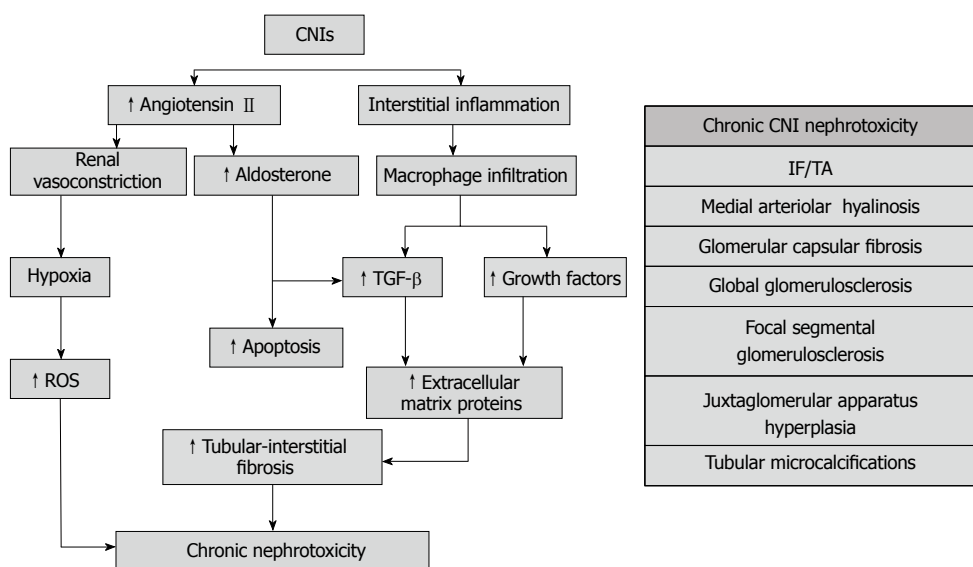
CNIs

↑ Angiotensin II

Interstitial inflammation

Renal vasoconstriction

↑ Aldosterone

Macrophage infiltration

Hypoxia

↑ TGF-$\beta$

↑ Growth factors

↑ Apoptosis

↑ ROS

↑ Extracellular matrix proteins

↑ Tubular-interstitial fibrosis

Chronic nephrotoxicity

| Chronic CNI nephrotoxicity |
|---|
| IF/TA |
| Medial arteriolar hyalinosis |
| Glomerular capsular fibrosis |
| Global glomerulosclerosis |
| Focal segmental glomerulosclerosis |
| Juxtaglomerular apparatus hyperplasia |
| Tubular microcalcifications |